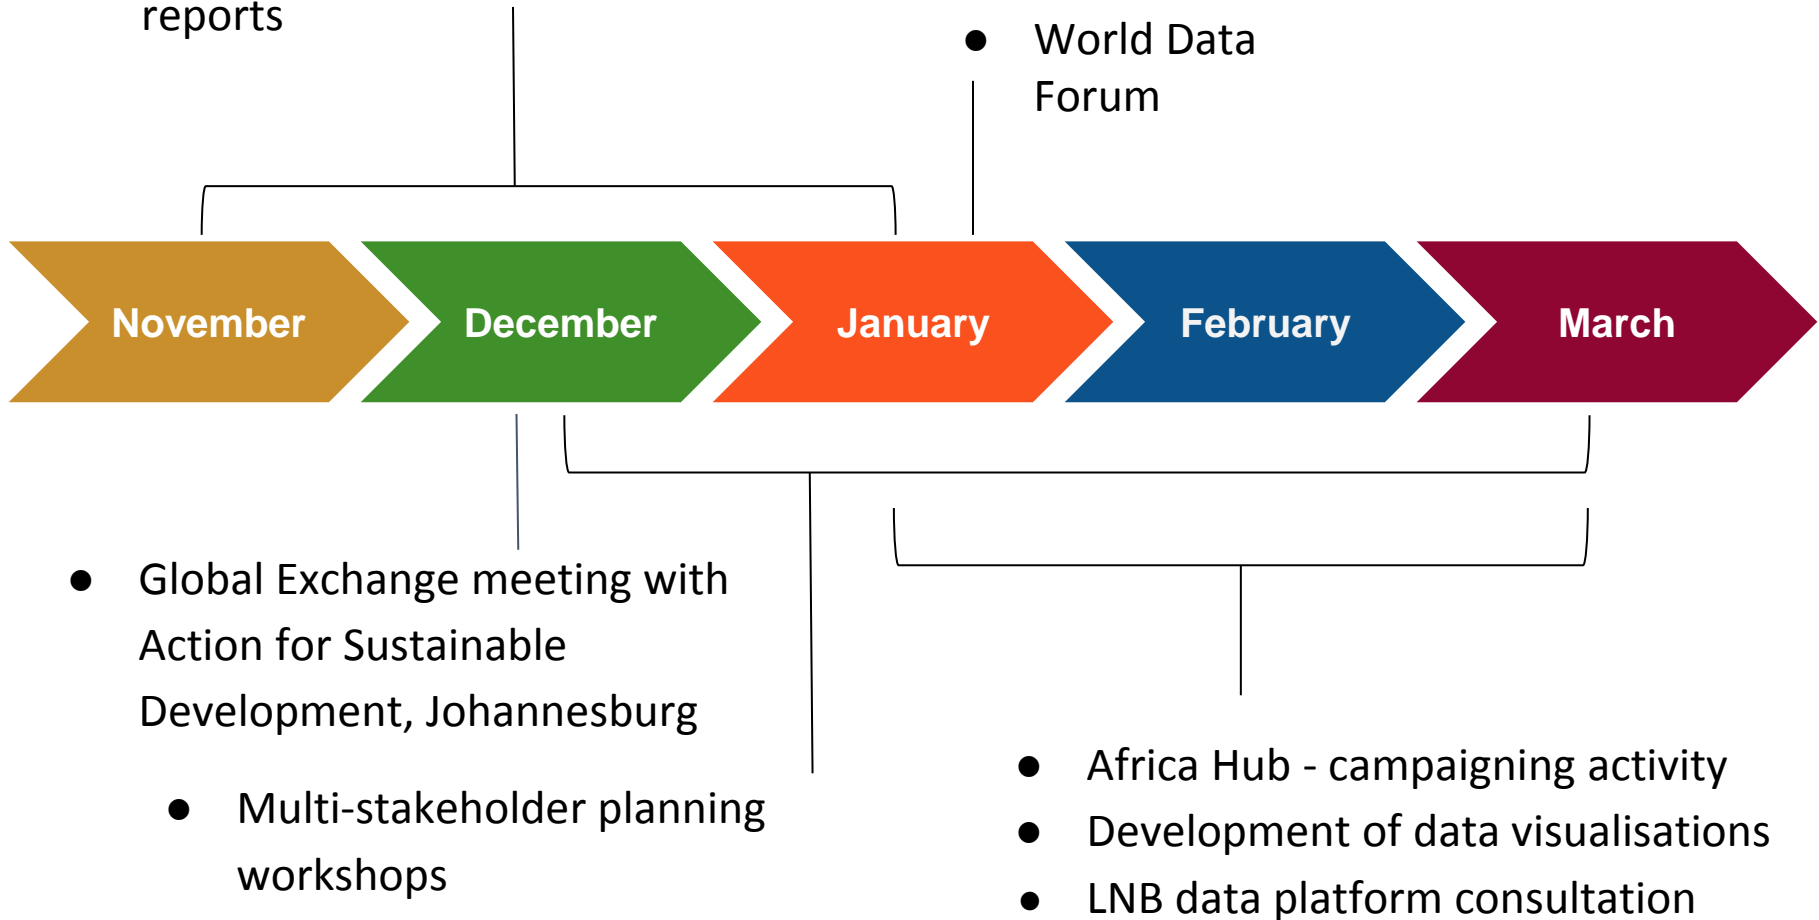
reports

● World Data Forum

November

December

January

February

March

● Global Exchange meeting with Action for Sustainable Development, Johannesburg

● Multi-stakeholder planning workshops

● Africa Hub - campaigning activity
● Development of data visualisations
● LNB data platform consultation